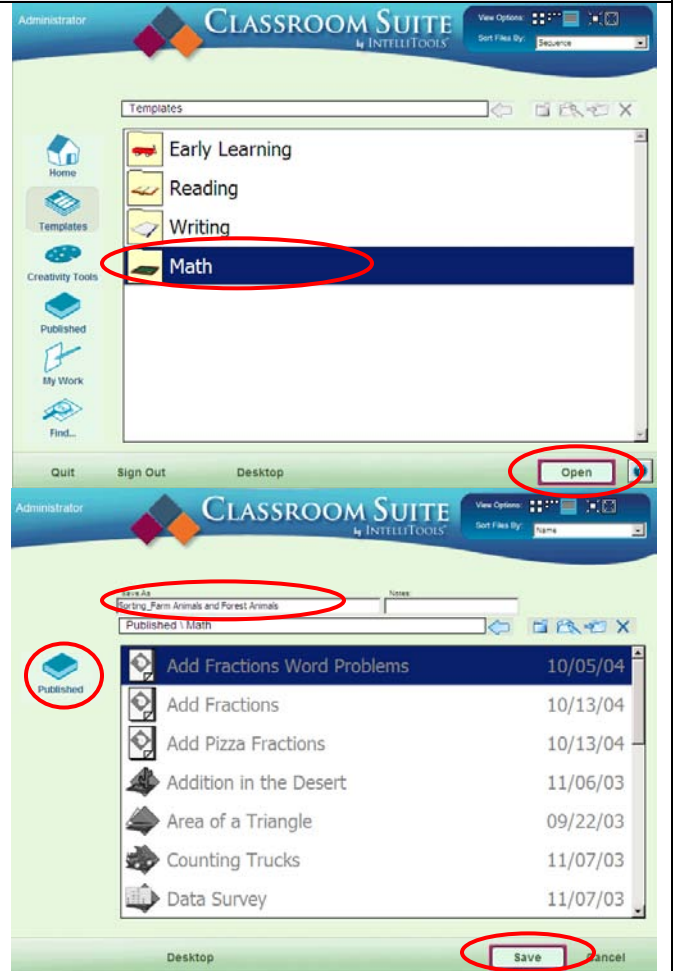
Administrator

CLASSROOM SUITE by INTELLITOOLS

View Options:

Sort Files By: Sequence

Templates

Home

Templates

Creativity Tools

Published

My Work

Find...

Early Learning

Reading

Writing

Math

Quit

Sign Out

Desktop

Open

Administrator

CLASSROOM SUITE by INTELLITOOLS

View Options:

Sort Files By: Name

Save As

Sorting_Farm Animals and Forest Animals

Notes:

Published \ Math

Published

| | |
|---|---|
| Add Fractions Word Problems | 10/05/04 |
| Add Fractions | 10/13/04 |
| Add Pizza Fractions | 10/13/04 |
| Addition in the Desert | 11/06/03 |
| Area of a Triangle | 09/22/03 |
| Counting Trucks | 11/07/03 |
| Data Survey | 11/07/03 |

Desktop

Save

Cancel